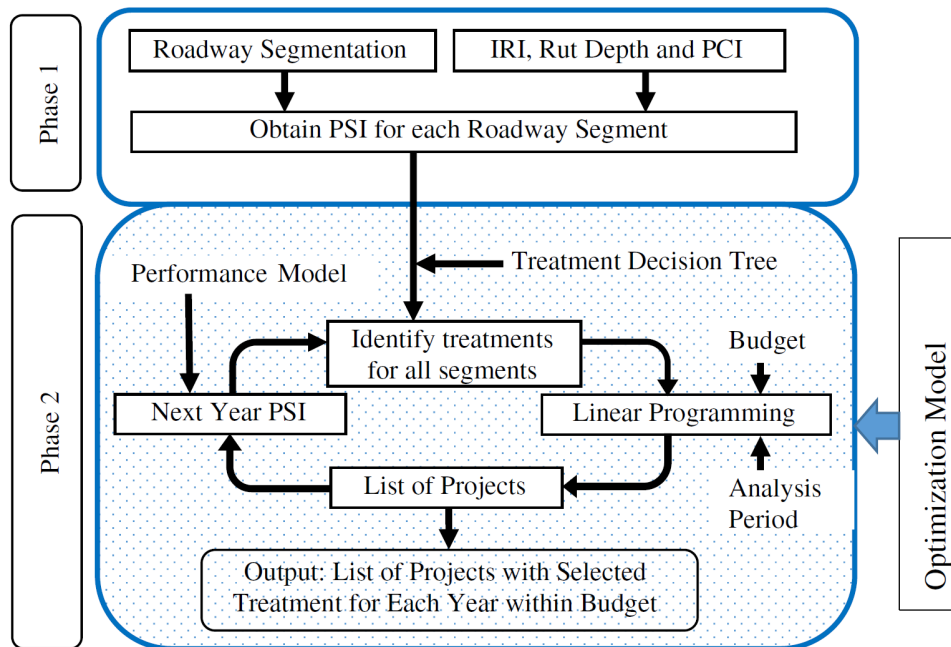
Phase 1

Roadway Segmentation

IRI, Rut Depth and PCI

Obtain PSI for each Roadway Segment

Phase 2

Treatment Decision Tree

Performance Model

Identify treatments for all segments

Budget

Next Year PSI

Linear Programming

List of Projects

Analysis Period

Output: List of Projects with Selected Treatment for Each Year within Budget

Optimization Model